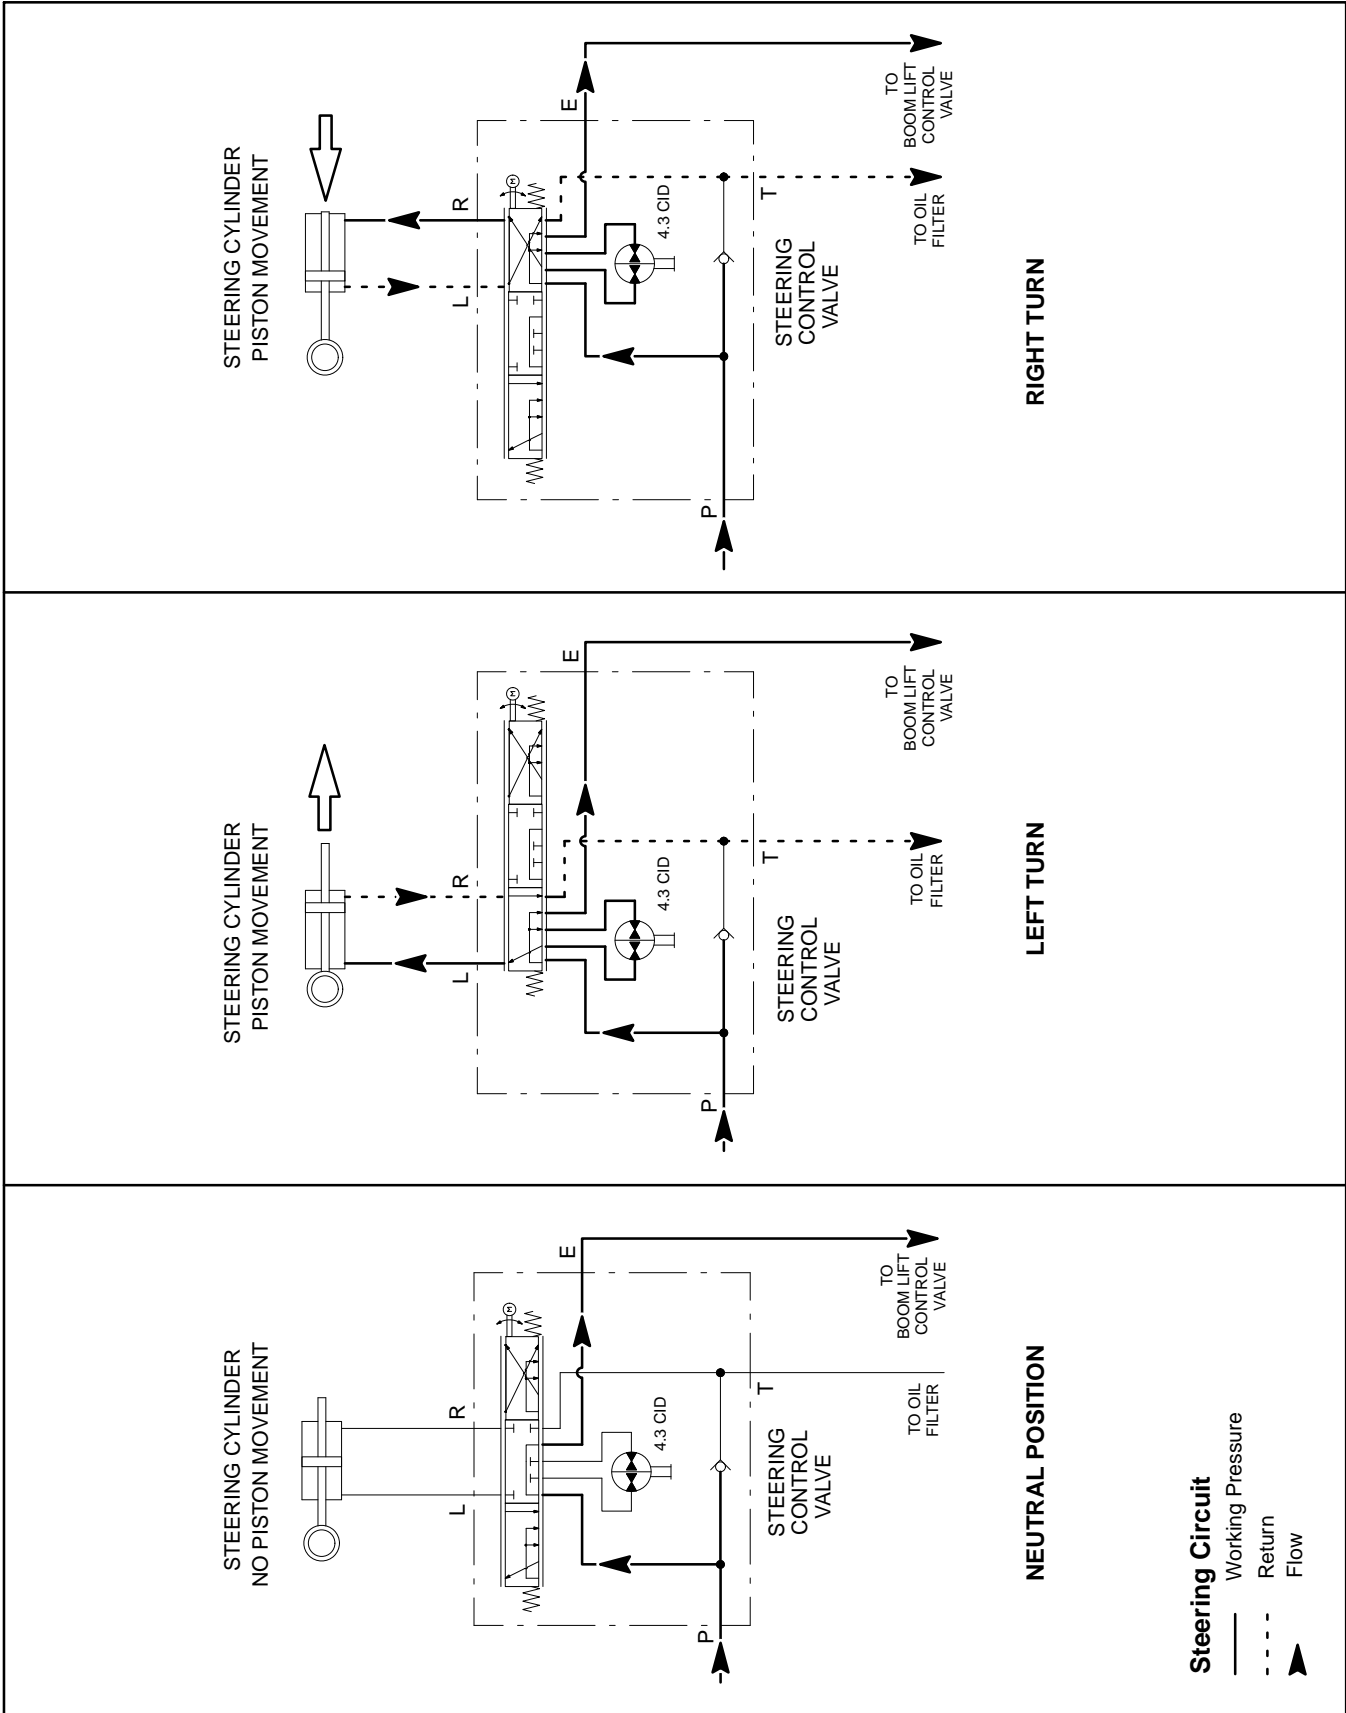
STEERING CYLINDER
PISTON MOVEMENT

R
L
E
4.3 CID
STEERING
CONTROL
VALVE
T
P
TO
BOOM LIFT
CONTROL
VALVE
TO OIL
FILTER

RIGHT TURN

STEERING CYLINDER
PISTON MOVEMENT

R
L
E
4.3 CID
STEERING
CONTROL
VALVE
T
P
TO
BOOM LIFT
CONTROL
VALVE
TO OIL
FILTER

LEFT TURN

STEERING CYLINDER
NO PISTON MOVEMENT

R
L
E
4.3 CID
STEERING
CONTROL
VALVE
T
P
TO
BOOM LIFT
CONTROL
VALVE
TO OIL
FILTER

NEUTRAL POSITION

Steering Circuit
Working Pressure
Return
Flow